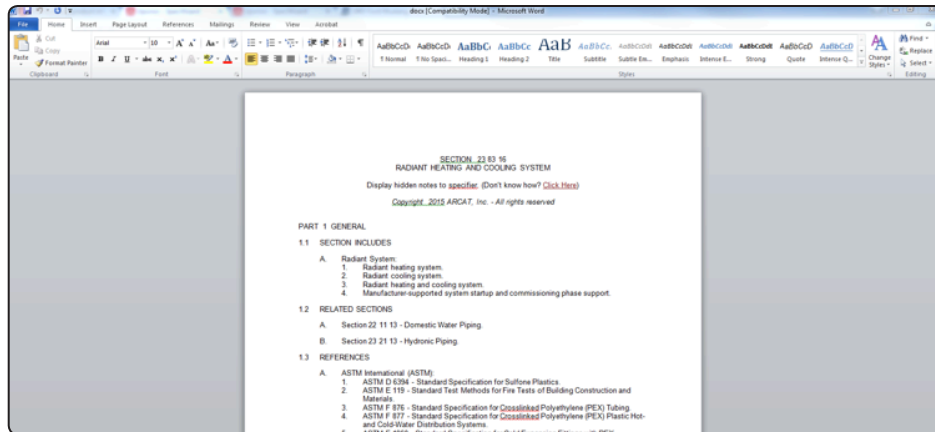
docx [Compatibility Mode] - Microsoft Word

File Home Insert Page Layout References Mailings Review View Acrobat

Cut
Copy
Paste
Format Painter
Clipboard

Arial 10 A A Aa
B I U abe x x A
Font

Paragraph

AaBbCcDc ¶ Normal
AaBbCcDc ¶ No Spaci...
AaBbCc Heading 1
AaBbCc Heading 2
AaB Title
AaBbCc. Subtitle
AaBbCcDdI Subtle Em...
AaBbCcDdI Emphasis
AaBbCcDdI Intense E...
AaBbCcDdI Strong
AaBbCcD Quote
AaBbCcD Intense Q...
Change Styles
Styles

Find
Replace
Select
Editing

SECTION 23 83 16
RADIANT HEATING AND COOLING SYSTEM

Display hidden notes to specifier. (Don't know how? Click Here)

Copyright 2015 ARCAT, Inc. - All rights reserved

PART 1 GENERAL

1.1 SECTION INCLUDES

A. Radiant System:
1. Radiant heating system.
2. Radiant cooling system.
3. Radiant heating and cooling system.
4. Manufacturer-supported system startup and commissioning phase support.

1.2 RELATED SECTIONS

A. Section 22 11 13 - Domestic Water Piping.

B. Section 23 21 13 - Hydronic Piping.

1.3 REFERENCES

A. ASTM International (ASTM):
1. ASTM D 6394 - Standard Specification for Sulfone Plastics.
2. ASTM E 119 - Standard Test Methods for Fire Tests of Building Construction and Materials.
3. ASTM F 876 - Standard Specification for Crosslinked Polyethylene (PEX) Tubing.
4. ASTM F 877 - Standard Specification for Crosslinked Polyethylene (PEX) Plastic Hot- and Cold-Water Distribution Systems.
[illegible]